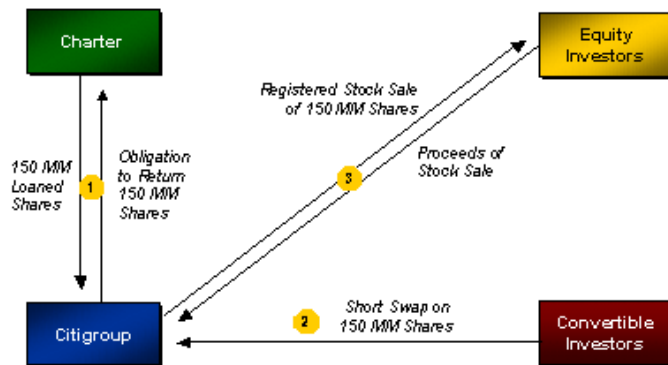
Charter

Equity Investors

Registered Stock Sale of 150 MM Shares

150 MM Loaned Shares

1

Obligation to Return 150 MM Shares

3

Proceeds of Stock Sale

Citigroup

2

Short Swap on 150 MM Shares

Convertible Investors